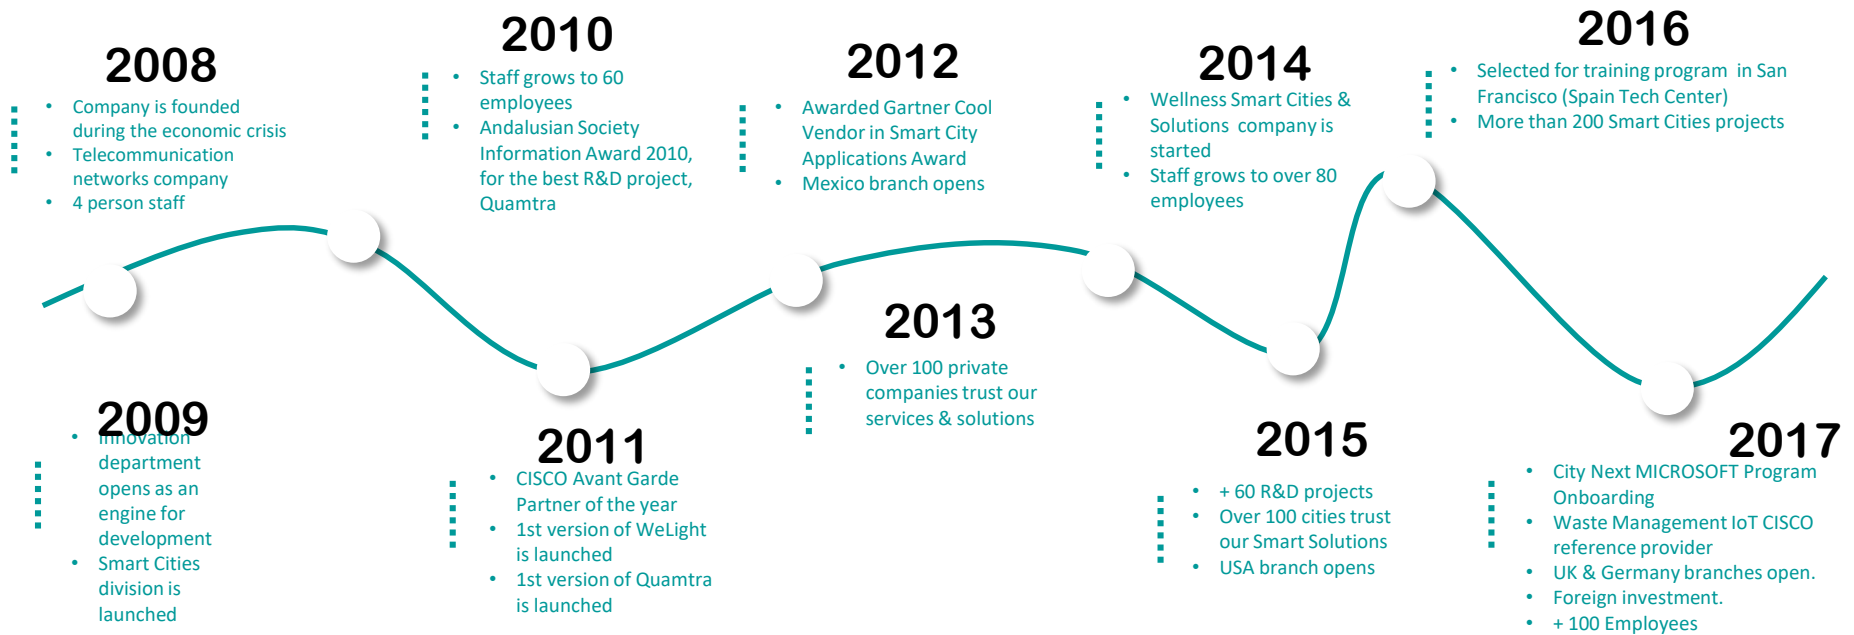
2008

- Company is founded during the economic crisis
- Telecommunication networks company
- 4 person staff

2010

- Staff grows to 60 employees
- Andalusian Society Information Award 2010, for the best R&D project, Quamtra

2012

- Awarded Gartner Cool Vendor in Smart City Applications Award
- Mexico branch opens

2014

- Wellness Smart Cities & Solutions company is started
- Staff grows to over 80 employees

2016

- Selected for training program in San Francisco (Spain Tech Center)
- More than 200 Smart Cities projects

2009

- Innovation department opens as an engine for development
- Smart Cities division is launched

2011

- CISCO Avant Garde Partner of the year
- 1st version of WeLight is launched
- 1st version of Quamtra is launched

2013

- Over 100 private companies trust our services & solutions

2015

- + 60 R&D projects
- Over 100 cities trust our Smart Solutions
- USA branch opens

2017

- City Next MICROSOFT Program Onboarding
- Waste Management IoT CISCO reference provider
- UK & Germany branches open.
- Foreign investment.
- + 100 Employees